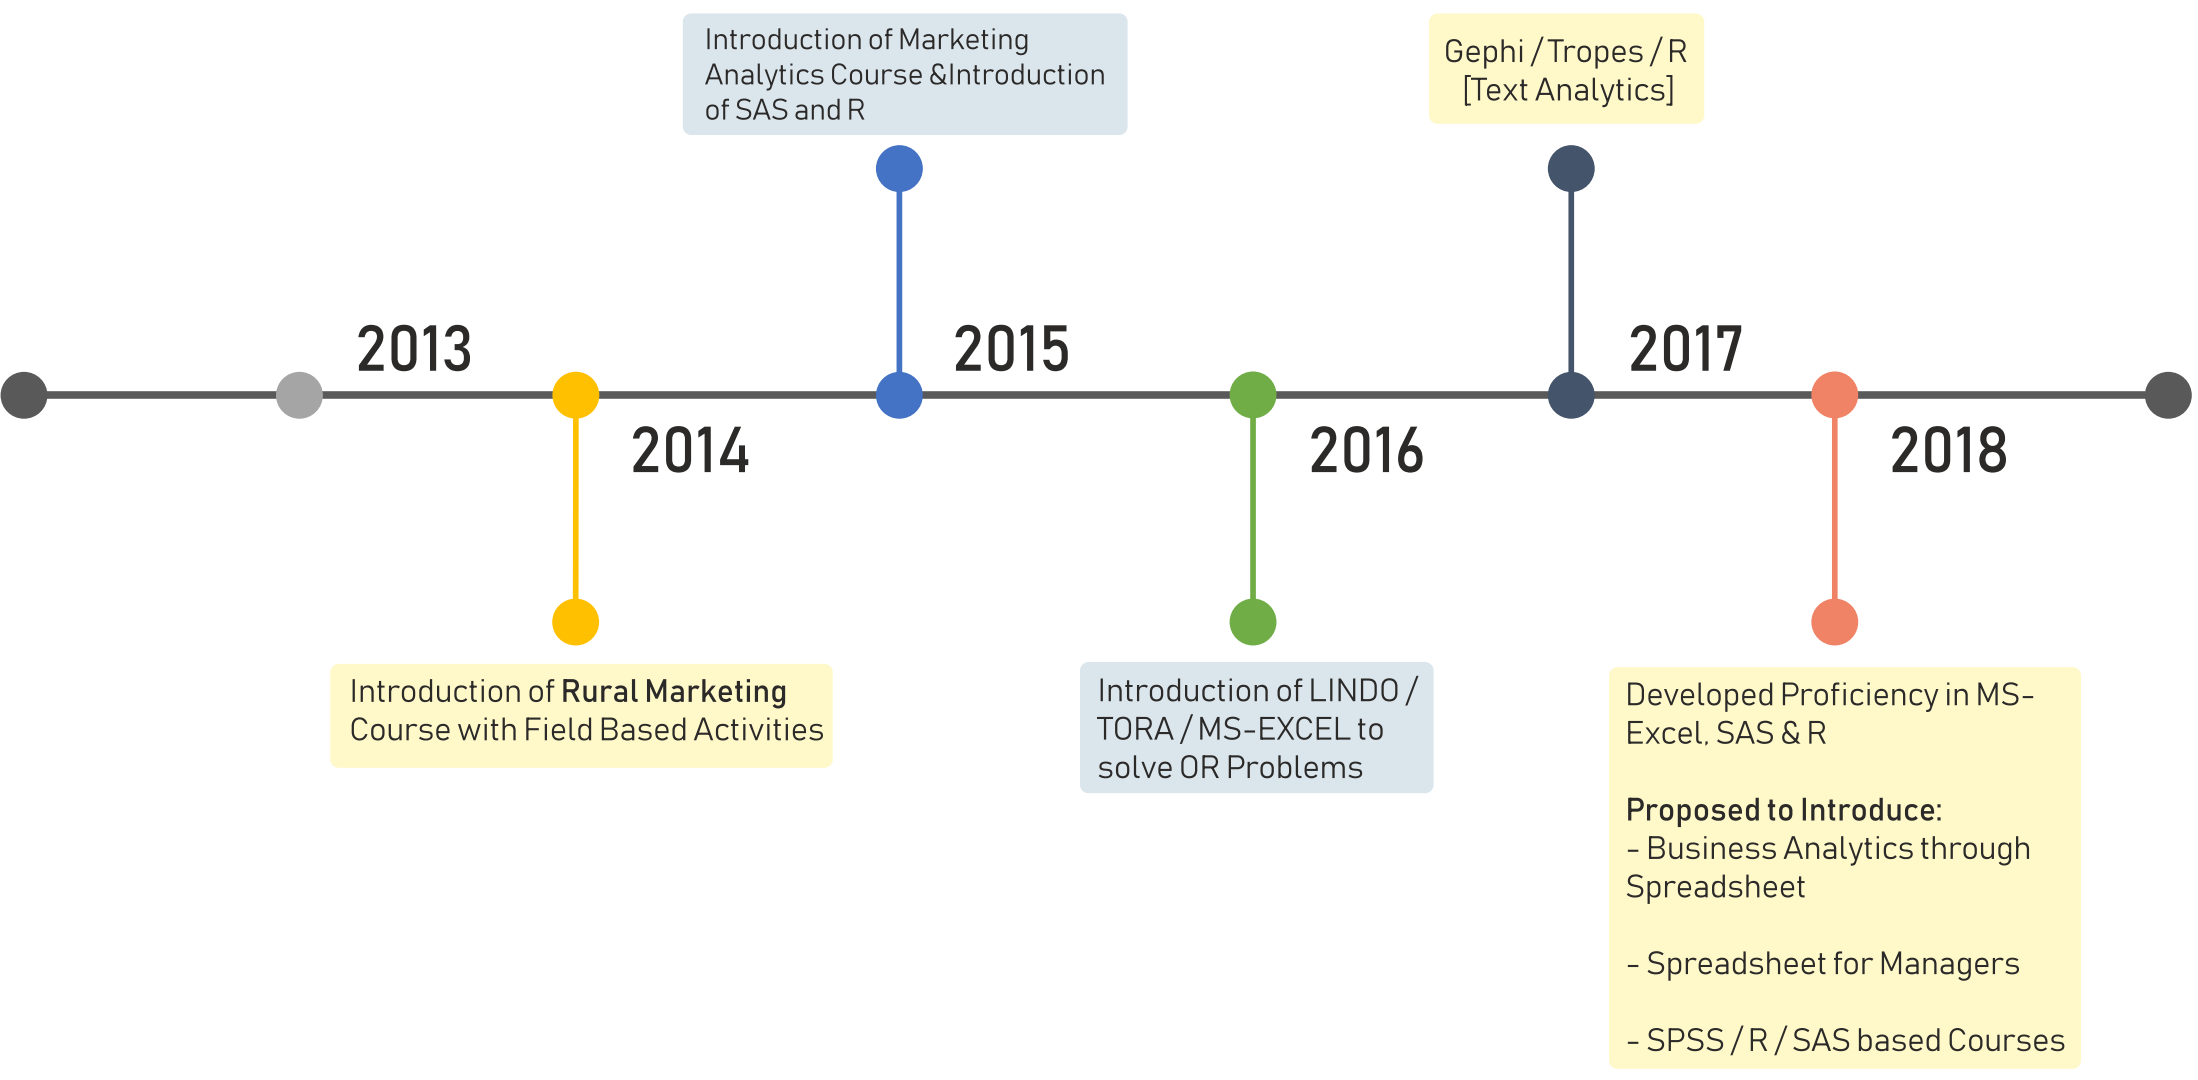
Introduction of Marketing Analytics Course &Introduction of SAS and R

Gephi / Tropes / R [Text Analytics]

2013

2015

2017

2014

2016

2018

Introduction of **Rural Marketing** Course with Field Based Activities

Introduction of LINDO / TORA / MS-EXCEL to solve OR Problems

Developed Proficiency in MS-Excel, SAS & R

**Proposed to Introduce**:
- Business Analytics through Spreadsheet

- Spreadsheet for Managers

- SPSS / R / SAS based Courses